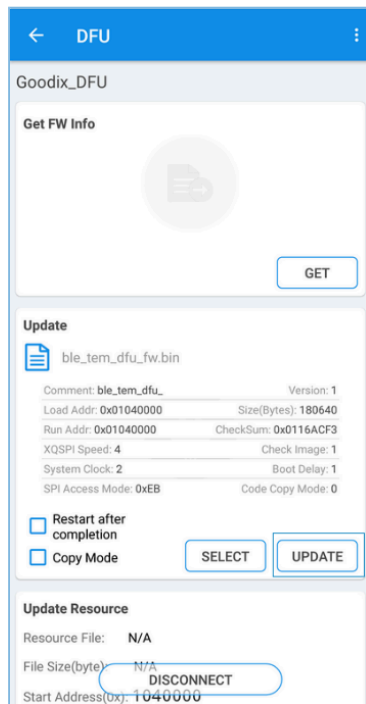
DFU

Goodix_DFU

Get FW Info

GET

Update

ble_tem_dfu_fw.bin

| | |
|---|---|
| Comment: ble_tem_dfu_ | Version: 1 |
| Load Addr: 0x01040000 | Size(Bytes): 180640 |
| Run Addr: 0x01040000 | CheckSum: 0x0116ACF3 |
| XQSPI Speed: 4 | Check Image: 1 |
| System Clock: 2 | Boot Delay: 1 |
| SPI Access Mode: 0xEB | Code Copy Mode: 0 |

Restart after completion

Copy Mode

SELECT

UPDATE

Update Resource

Resource File: N/A

File Size(byte): N/A

DISCONNECT

Start Address(0x): 1040000